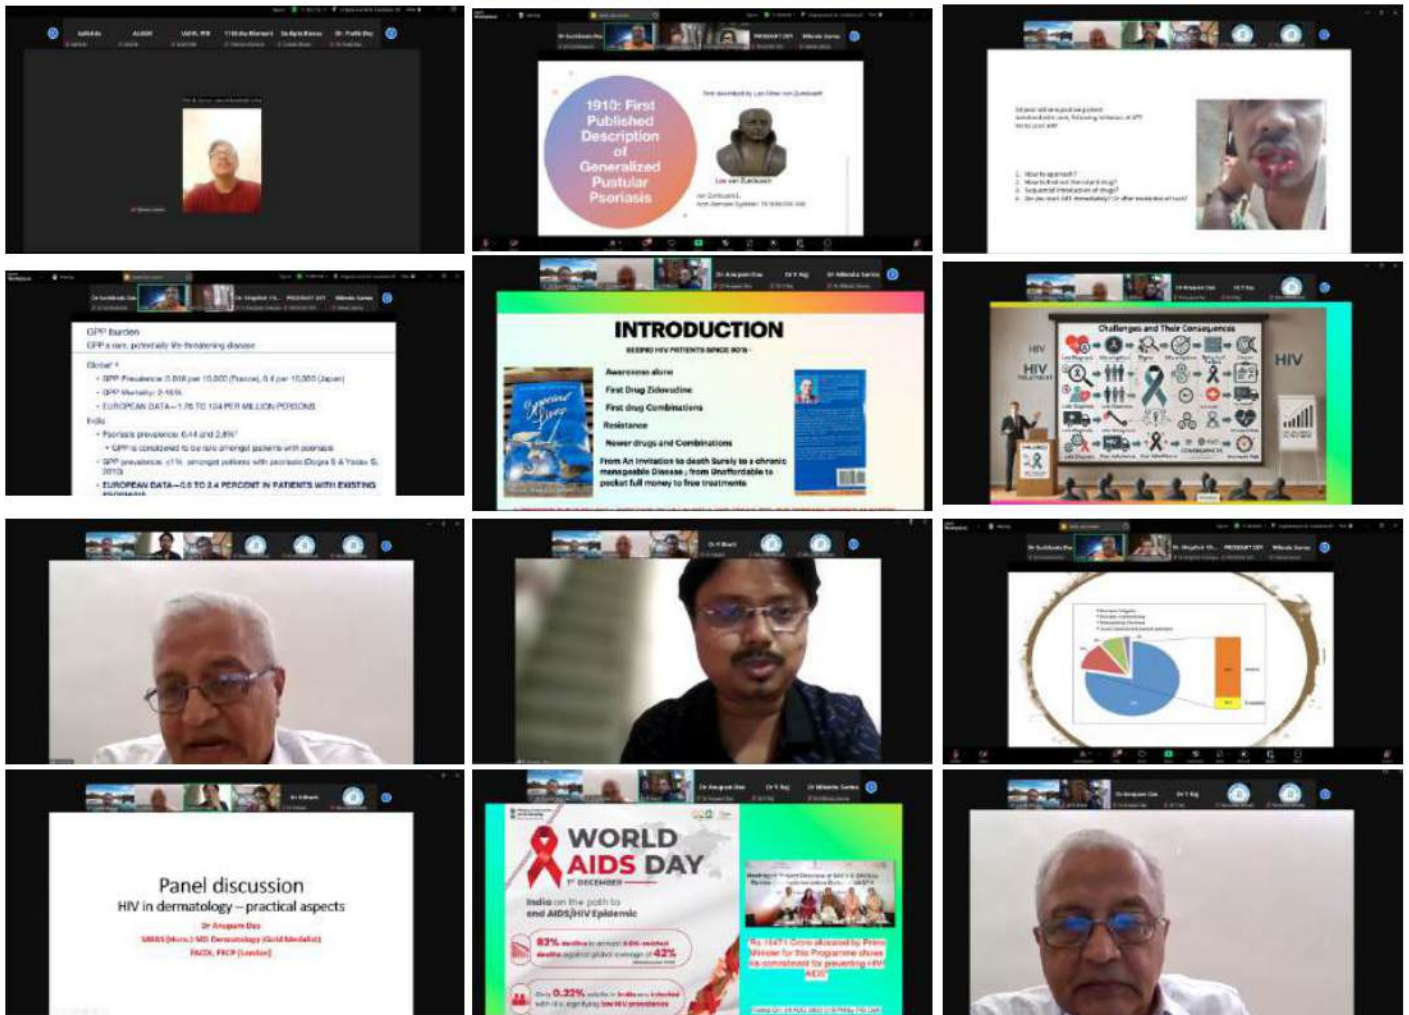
1910: First Published Description of Generalized Pustular Psoriasis

First described by Leo Ritter von Zumbusch

Leo von Zumbusch

GPP burden
GPP a rare, potentially life-threatening disease
Global
• GPP Prevalence: 0.018 per 10,000 (France), 0.4 per 10,000 (Japan)
• GPP Mortality: 2-16%
• EUROPEAN DATA—1.76 TO 104 PER MILLION PERSONS
India
• Psoriasis prevalence: 0.44 and 2.8%
• GPP is considered to be rare amongst patients with psoriasis
• GPP prevalence: <1% amongst patients with psoriasis (Dogra S & Yadav S, 2010)
• EUROPEAN DATA—0.5 TO 2.4 PERCENT IN PATIENTS WITH EXISTING PSORIASIS

INTRODUCTION
SEEING HIV PATIENTS SINCE 90'S
Awareness alone
First Drug Zidovudine
First drug Combinations
Resistance
Newer drugs and Combinations
From An invitation to death Surely to a chronic manageable Disease ; from Unaffordable to pocket full money to free treatments

Challenges and Their Consequences
HIV
HIV
HIV

Panel discussion
HIV in dermatology – practical aspects
Dr Anupam Das
MBBS (Hons.) MD Dermatology (Gold Medalist)
FACDL, FRCP (London)

WORLD AIDS DAY
1st DECEMBER
India on the path to end AIDS/HIV Epidemic
83% decline in annual AIDS-related deaths against global average of 42%
Only 0.22% adults in India are infected with HIV signifying low HIV prevalence
Rs 15471 Crore allocated by Prime Minister for this Programme shows his commitment for preventing HIV AIDS